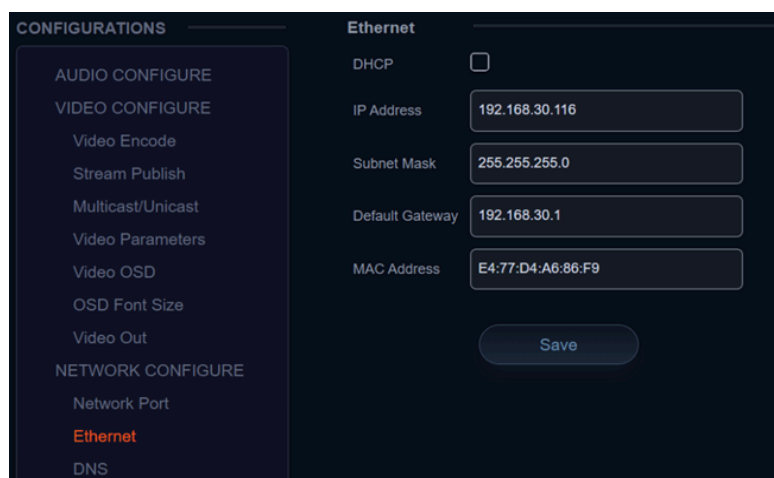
CONFIGURATIONS

AUDIO CONFIGURE
VIDEO CONFIGURE
Video Encode
Stream Publish
Multicast/Unicast
Video Parameters
Video OSD
OSD Font Size
Video Out
NETWORK CONFIGURE
Network Port
Ethernet
DNS

Ethernet

DHCP

IP Address 192.168.30.116

Subnet Mask 255.255.255.0

Default Gateway 192.168.30.1

MAC Address E4:77:D4:A6:86:F9

Save